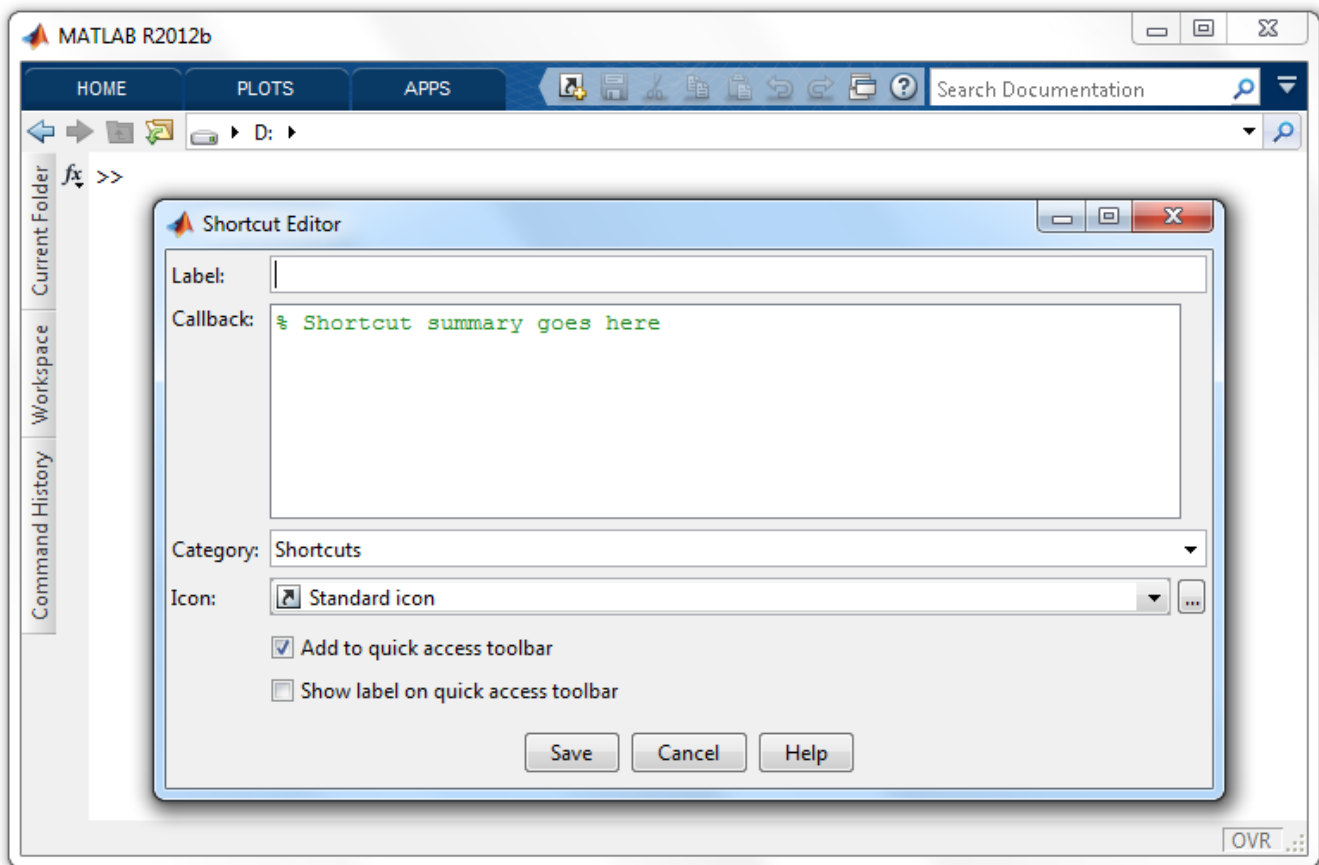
MATLAB R2012b

HOME PLOTS APPS

Search Documentation

D:

Current Folder
Workspace
Command History

$fx$ >>

Shortcut Editor

Label:

Callback: % Shortcut summary goes here

Category: Shortcuts

Icon: Standard icon

Add to quick access toolbar

Show label on quick access toolbar

Save Cancel Help

OVR